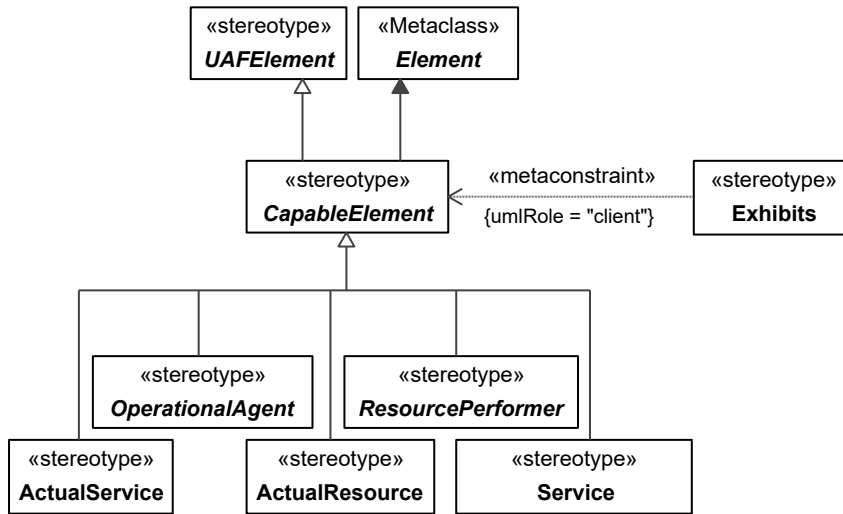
«stereotype»
UAFElement

«Metaclass»
Element

«stereotype»
CapableElement

«metaconstraint»
{umlRole = "client"}

«stereotype»
Exhibits

«stereotype»
OperationalAgent

«stereotype»
ResourcePerformer

«stereotype»
ActualService

«stereotype»
ActualResource

«stereotype»
Service